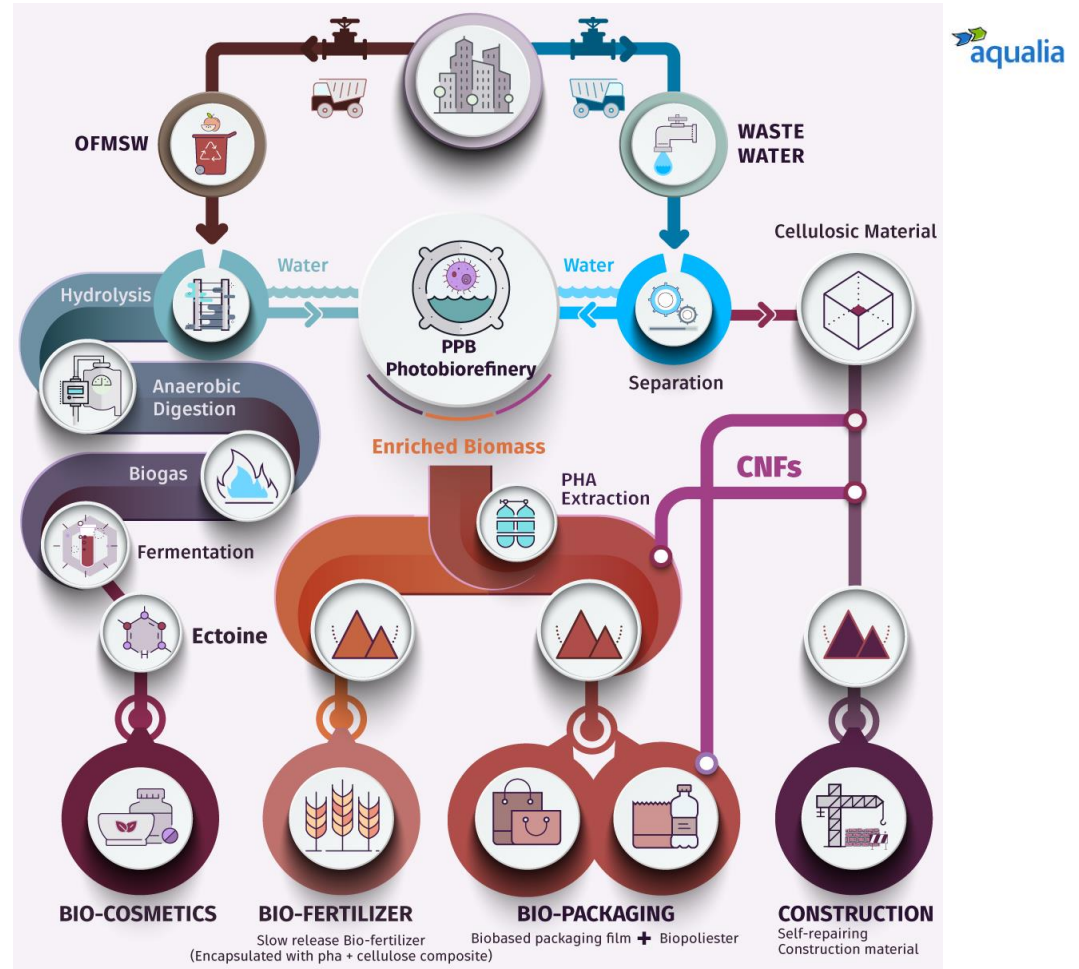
aqualia

OFMSW

WASTE WATER

Cellulosic Material

Water

Water

Hydrolysis

PPB Photobiorefinery

Separation

Anaerobic Digestion

Enriched Biomass

CNFs

Biogas

PHA Extraction

Fermentation

Ectoine

BIO-COSMETICS

BIO-FERTILIZER
Slow release Bio-fertilizer
(Encapsulated with pha + cellulose composite)

BIO-PACKAGING
Biobased packaging film + Biopoliester

CONSTRUCTION
Self-repairing Construction material